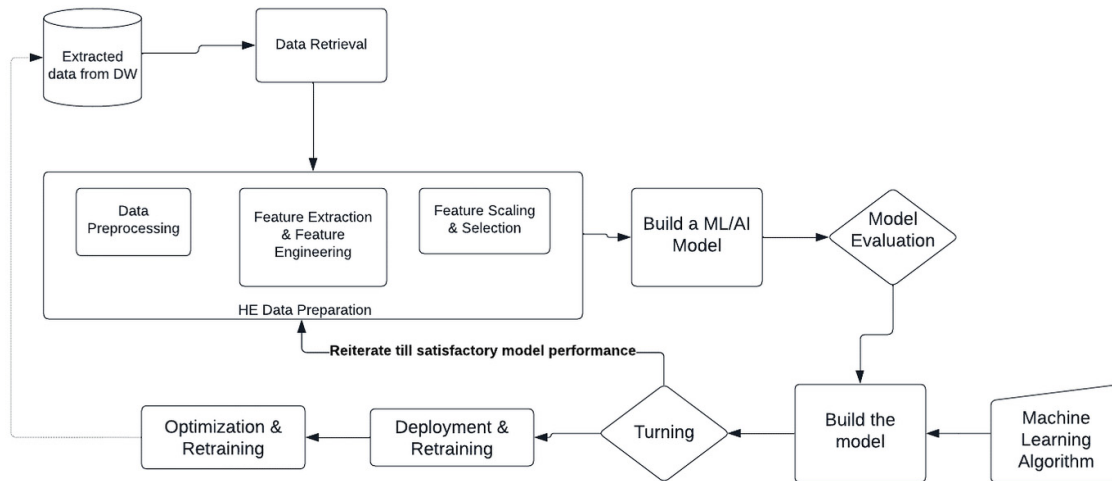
Extracted data from DW

Data Retrieval

Data Preprocessing

Feature Extraction & Feature Engineering

Feature Scaling & Selection

HE Data Preparation

Build a ML/AI Model

Model Evaluation

Reiterate till satisfactory model performance

Build the model

Machine Learning Algorithm

Turning

Deployment & Retraining

Optimization & Retraining